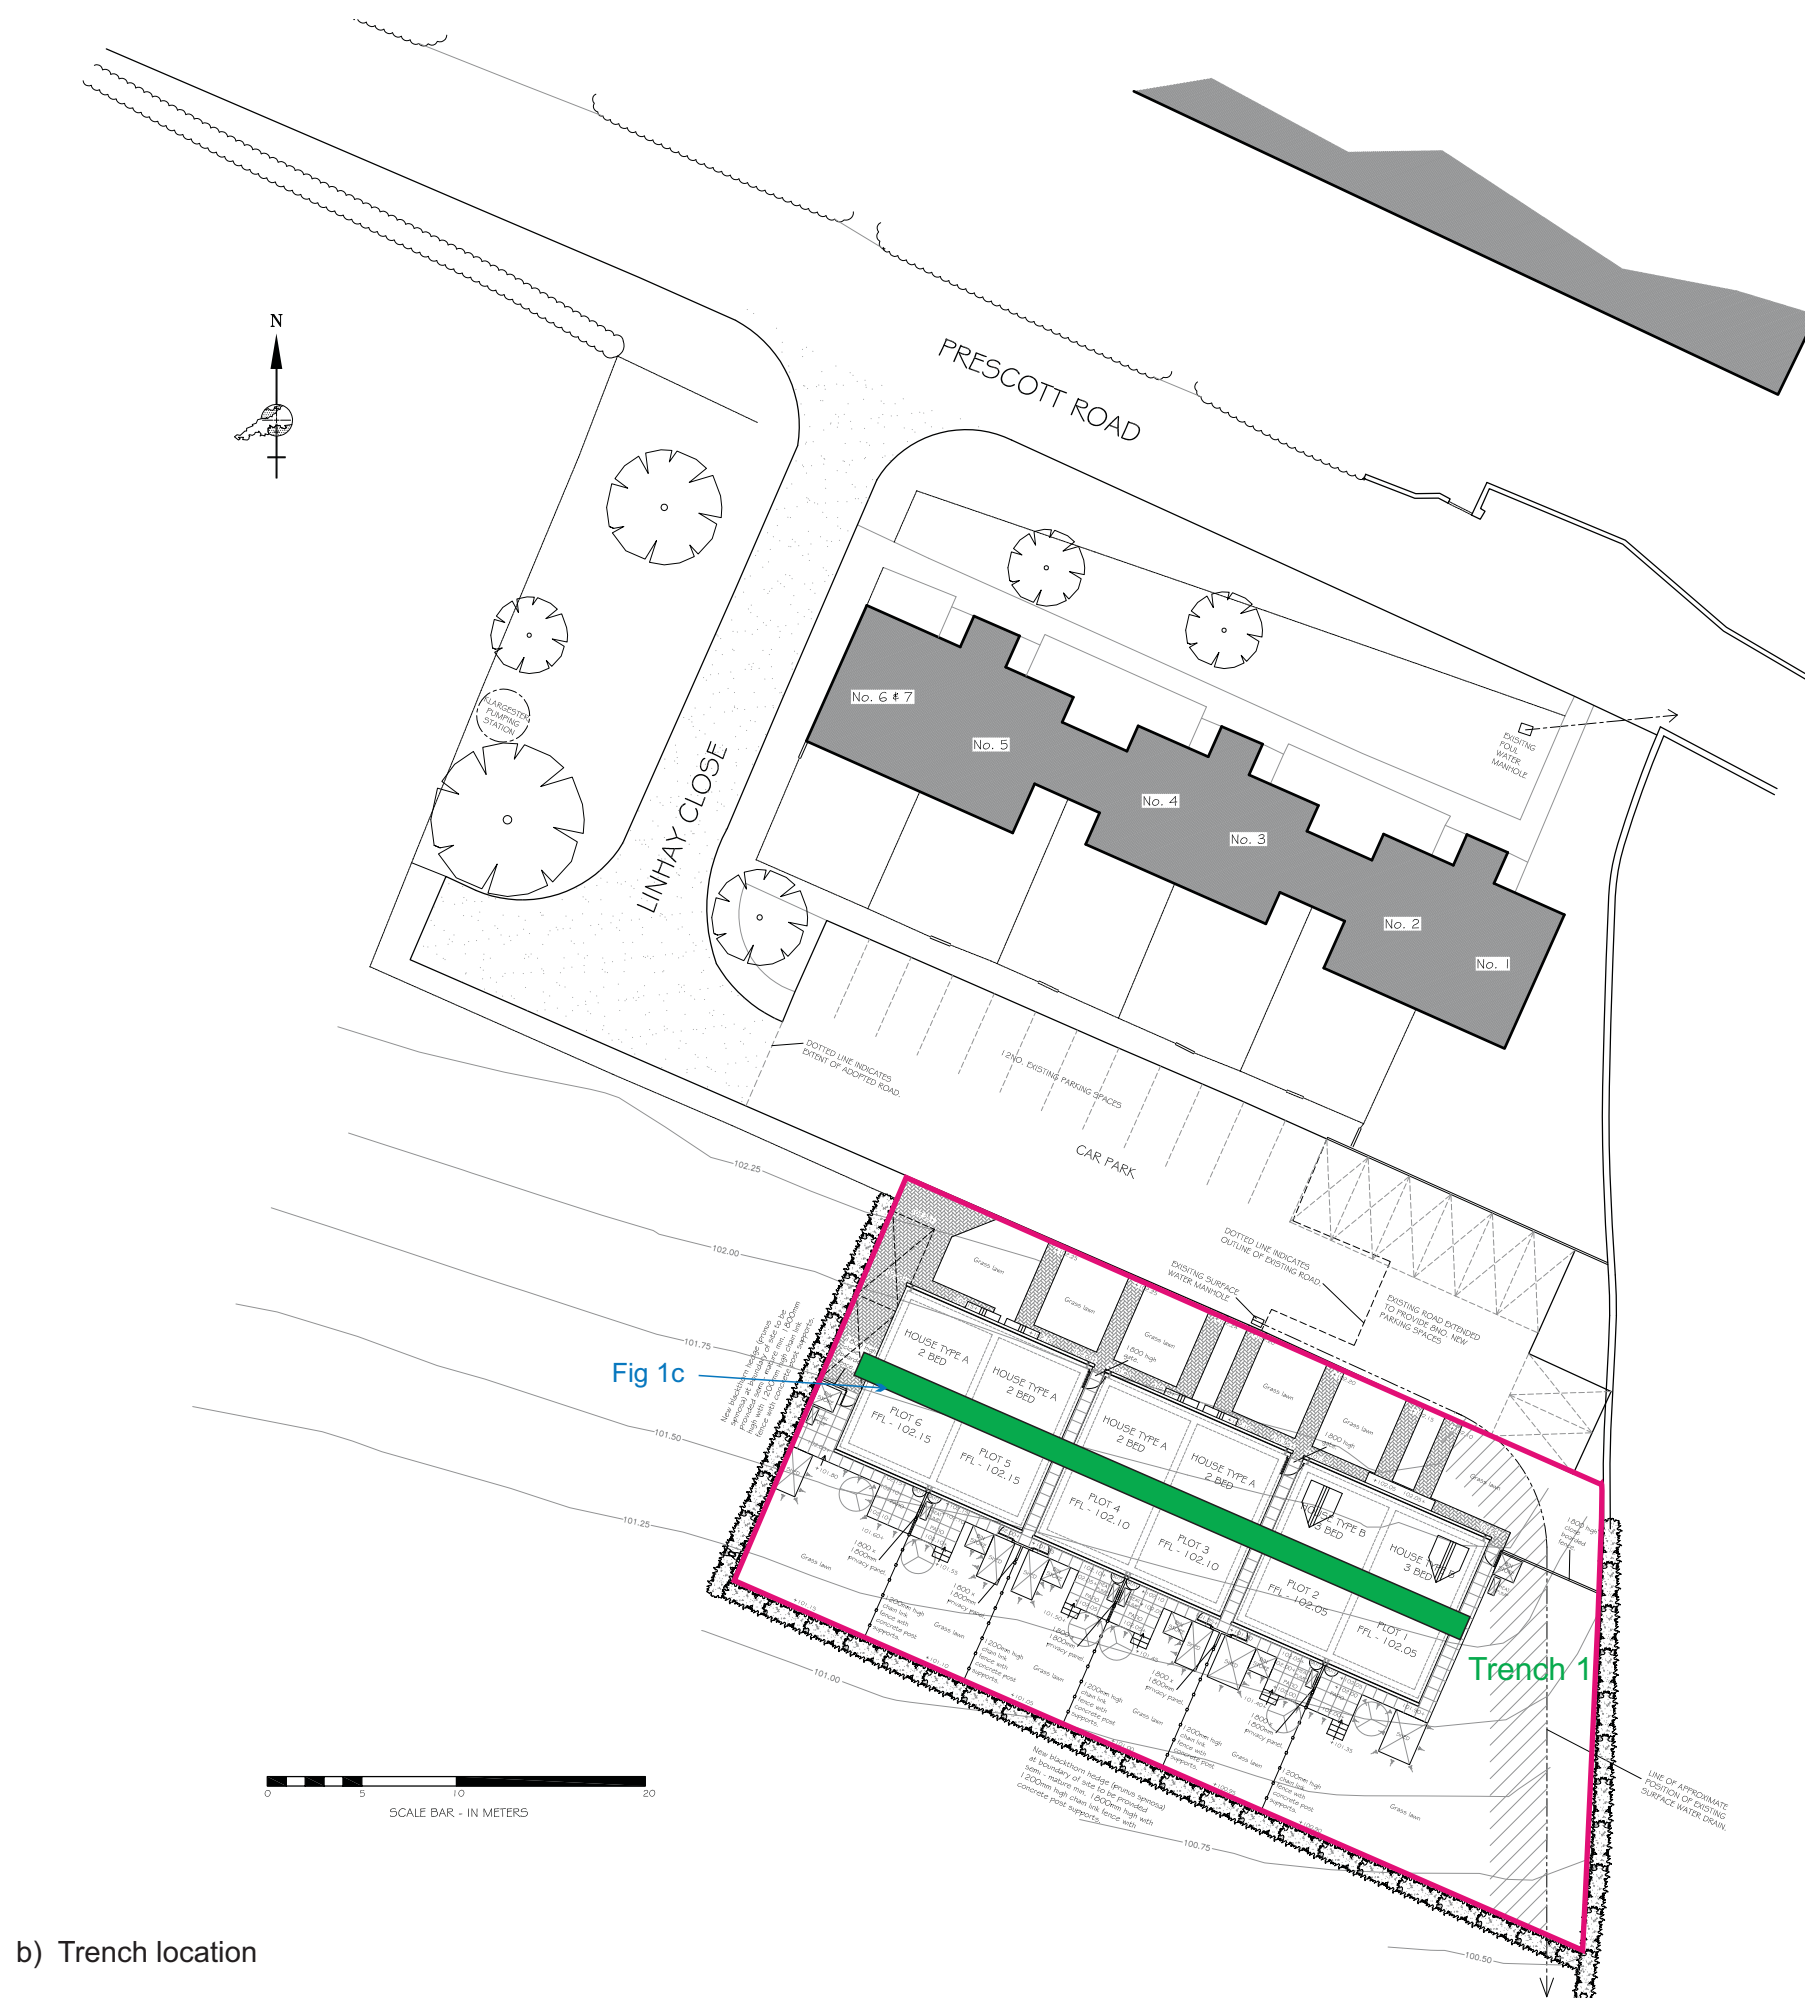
N

PRESCOTT ROAD

LINHAY CLOSE

KLARGESTER PUMPING STATION

No. 6 & 7

No. 5

No. 4

No. 3

No. 2

No. 1

EXISTING FOUL WATER MANHOLE

DOTTED LINE INDICATES EXTENT OF ADOPTED ROAD.

12NO. EXISTING PARKING SPACES

CAR PARK

DOTTED LINE INDICATES OUTLINE OF EXISTING ROAD

EXISTING SURFACE WATER MANHOLE

EXISTING ROAD EXTENDED TO PROVIDE 8NO. NEW PARKING SPACES

102.25

102.00

101.75

101.50

101.25

101.00

100.75

100.50

Fig 1c

HOUSE TYPE A 2 BED

HOUSE TYPE A 2 BED

HOUSE TYPE A 2 BED

HOUSE TYPE A 2 BED

TYPE B 3 BED

HOUSE TYPE B 3 BED

PLOT 6 FFL - 102.15

PLOT 5 FFL - 102.15

PLOT 4 FFL - 102.10

PLOT 3 FFL - 102.10

PLOT 2 FFL - 102.05

PLOT 1 FFL - 102.05

Grass lawn

1800 high fence

1800 x 1800mm privacy panel

1200mm high chain link fence with concrete post supports

Trench 1

New blackthorn hedge (prunus spinosa) at boundary of site to be provided. Semi - mature min. 1800mm high with 1200mm high chain link fence with concrete post supports.

LINE OF APPROXIMATE POSITION OF EXISTING SURFACE WATER DRAIN.

0 5 10 20

SCALE BAR - IN METERS

b) Trench location